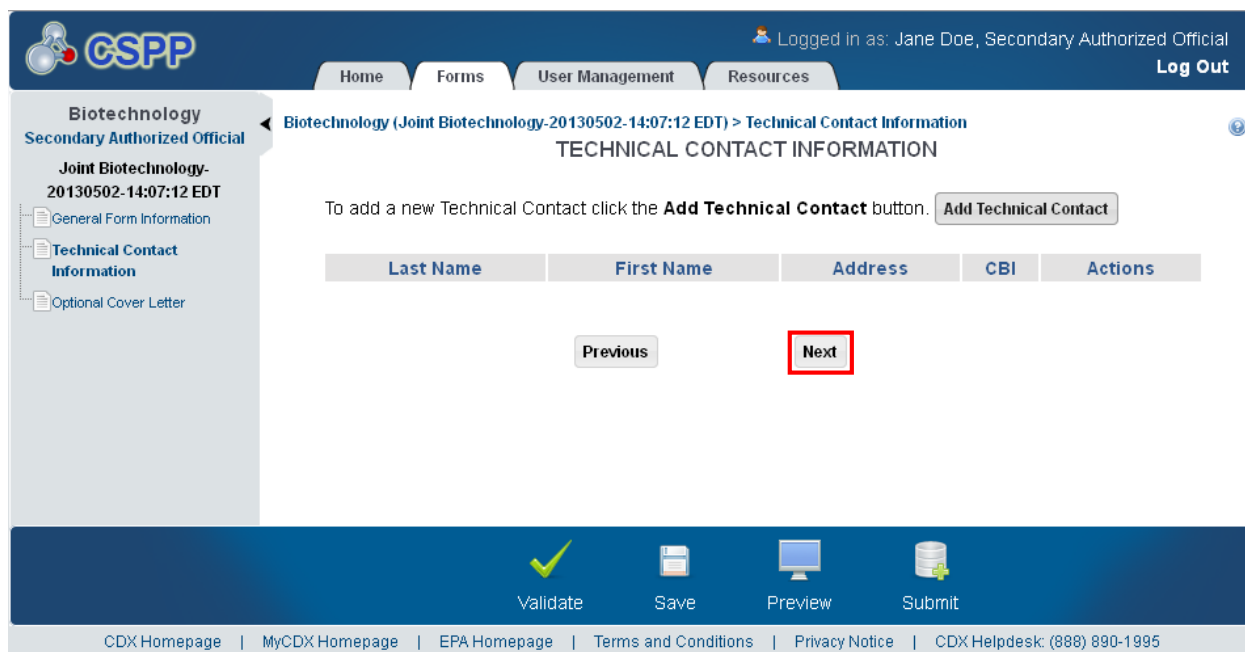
CSPP

Logged in as: Jane Doe, Secondary Authorized Official
Log Out

Home | Forms | User Management | Resources

Biotechnology
Secondary Authorized Official
Joint Biotechnology-20130502-14:07:12 EDT
General Form Information
Technical Contact Information
Optional Cover Letter

Biotechnology (Joint Biotechnology-20130502-14:07:12 EDT) > Technical Contact Information
TECHNICAL CONTACT INFORMATION

To add a new Technical Contact click the **Add Technical Contact** button. Add Technical Contact

| Last Name | First Name | Address | CBI | Actions |
|---|---|---|---|---|

Previous Next

Validate Save Preview Submit

CDX Homepage | MyCDX Homepage | EPA Homepage | Terms and Conditions | Privacy Notice | CDX Helpdesk: (888) 890-1995